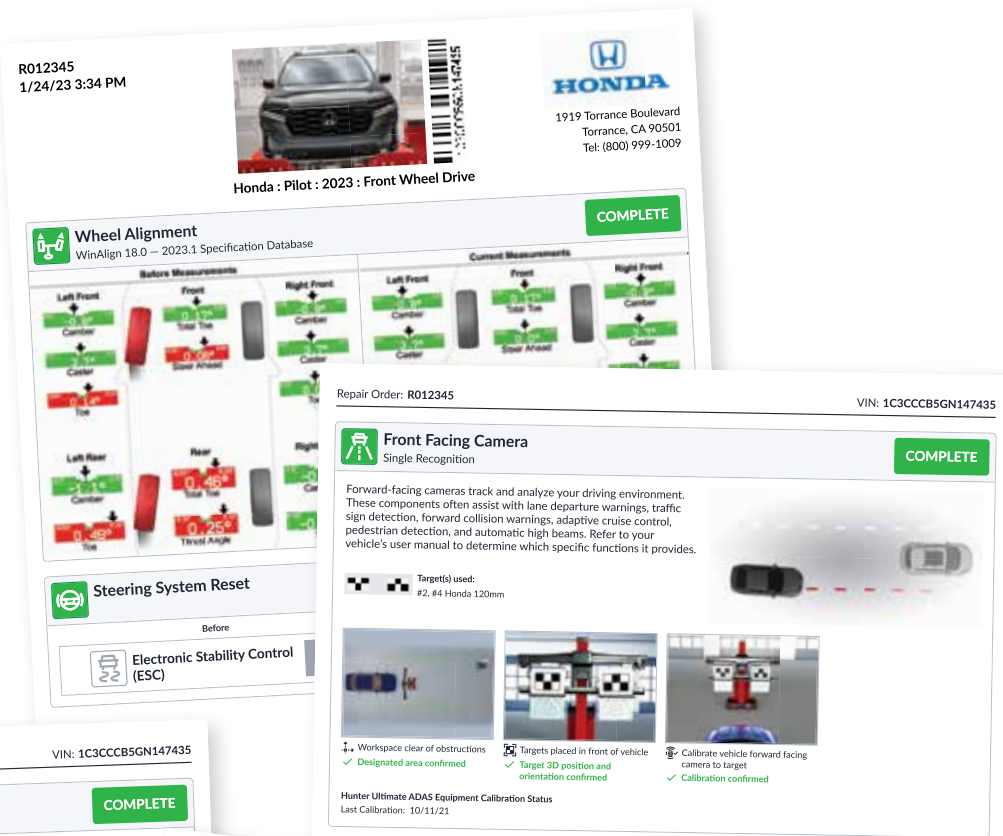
R012345
1/24/23 3:34 PM

HONDA

1919 Torrance Boulevard
Torrance, CA 90501
Tel: (800) 999-1009

Honda : Pilot : 2023 : Front Wheel Drive

Wheel Alignment
WinAlign 18.0 — 2023.1 Specification Database

COMPLETE

Before Measurements

Current Measurements

Left Front
Camber
Caster
Toe

Front
Total Toe
Steer Ahead

Right Front
Camber
Caster

Left Rear
Camber
Toe

Rear
0.46°
Total Toe
0.25°
Thrust Angle

Left Front
Camber
Caster

Front
Total Toe
Steer Ahead

Right Front
Camber
Caster

Steering System Reset

Before

Electronic Stability Control (ESC)

VIN: 1C3CCCB5GN147435

COMPLETE

Repair Order: R012345

VIN: 1C3CCCB5GN147435

Front Facing Camera
Single Recognition

COMPLETE

Forward-facing cameras track and analyze your driving environment. These components often assist with lane departure warnings, traffic sign detection, forward collision warnings, adaptive cruise control, pedestrian detection, and automatic high beams. Refer to your vehicle's user manual to determine which specific functions it provides.

Target(s) used:
#2, #4 Honda 120mm

Workspace clear of obstructions
✓ Designated area confirmed

Targets placed in front of vehicle
✓ Target 3D position and orientation confirmed

Calibrate vehicle forward facing camera to target
✓ Calibration confirmed

Hunter Ultimate ADAS Equipment Calibration Status
Last Calibration: 10/11/21